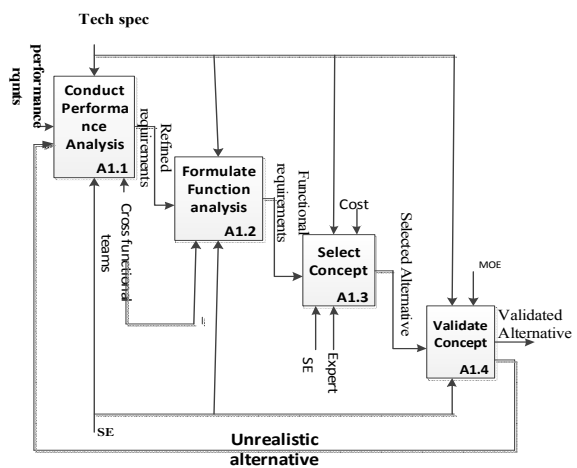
Tech spec

performance rqmts

Conduct Performance Analysis
A1.1

Refined requirements

Cross functional teams

Formulate Function analysis
A1.2

Functional requirements

Cost

Select Concept
A1.3

Selected Alternative

SE

Expert

MOE

Validate Concept
A1.4

Validated Alternative

SE

Unrealistic alternative